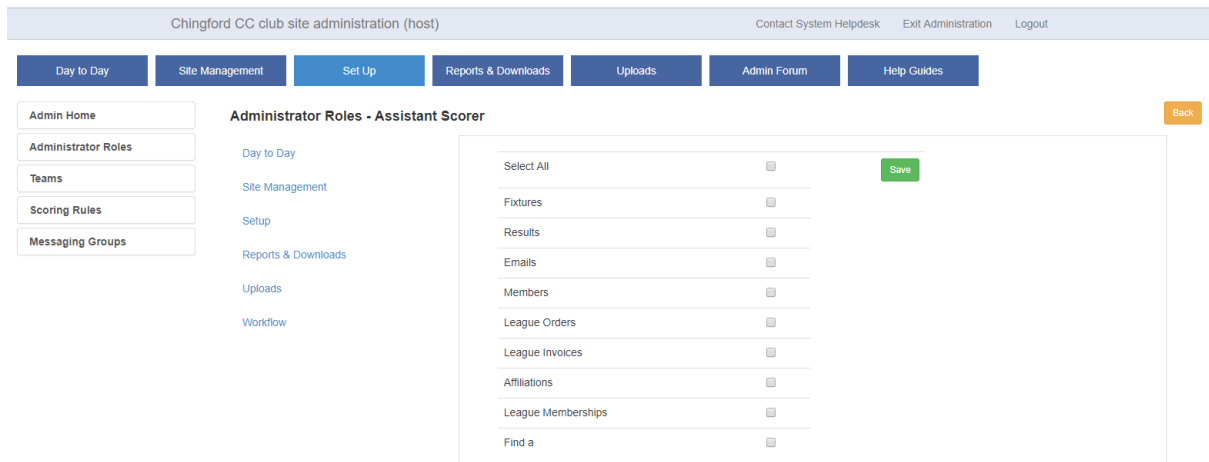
Chingford CC club site administration (host)

Contact System Helpdesk Exit Administration Logout

Day to Day Site Management Set Up Reports & Downloads Uploads Admin Forum Help Guides

Admin Home
Administrator Roles
Teams
Scoring Rules
Messaging Groups

Administrator Roles - Assistant Scorer

Back

Day to Day
Site Management
Setup
Reports & Downloads
Uploads
Workflow

Select All
Save
Fixtures
Results
Emails
Members
League Orders
League Invoices
Affiliations
League Memberships
Find a